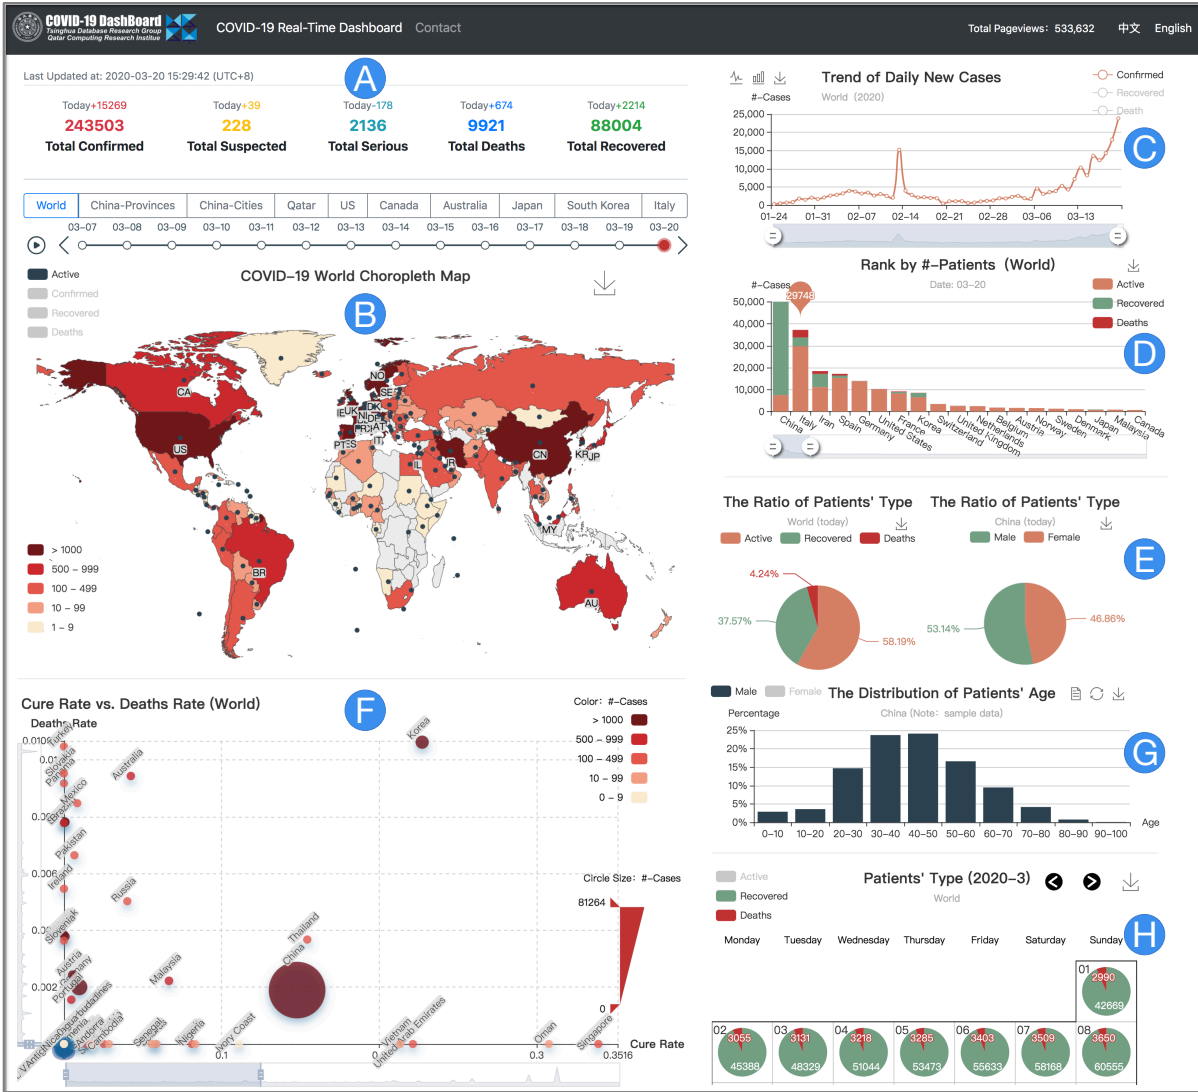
COVID-19 DashBoard
Tsinghua Database Research Group
Qatar Computing Research Institute
COVID-19 Real-Time Dashboard Contact
Total Pageviews: 533,632 中文 English

Last Updated at: 2020-03-20 15:29:42 (UTC+8)
A

| Today+15269 | Today+39 | Today-178 | Today+674 | Today+2214 |
|---|---|---|---|---|
| 243503 | 228 | 2136 | 9921 | 88004 |
| Total Confirmed | Total Suspected | Total Serious | Total Deaths | Total Recovered |

World | China-Provinces | China-Cities | Qatar | US | Canada | Australia | Japan | South Korea | Italy

03-07 03-08 03-09 03-10 03-11 03-12 03-13 03-14 03-15 03-16 03-17 03-18 03-19 03-20

Active
Confirmed
Recovered
Deaths
COVID-19 World Choropleth Map
B
CA US NO SE UK IE DK NL DE FR CH AT IT PT ES IL IR CN KR JP MY BR AU
> 1000
500 - 999
100 - 499
10 - 99
1 ~ 9

Trend of Daily New Cases
World (2020)
#-Cases
Confirmed
Recovered
Death
25,000 20,000 15,000 10,000 5,000 0
01-24 01-31 02-07 02-14 02-21 02-28 03-06 03-13
C

Rank by #-Patients (World)
Date: 03-20
#-Cases
29748
Active
Recovered
Deaths
50,000 40,000 30,000 20,000 10,000 0
D
China Italy Iran Spain Germany United States France Korea Switzerland United Kingdom Netherlands Belgium Austria Norway Sweden Denmark Japan Malaysia Canada

The Ratio of Patients' Type
World (today)
Active Recovered Deaths
4.24%
37.57%
58.19%
The Ratio of Patients' Type
China (today)
Male Female
53.14%
46.86%
E

Cure Rate vs. Deaths Rate (World)
F
Deaths Rate
Color: #-Cases
> 1000
500 - 999
100 - 499
10 - 99
0 - 9
Circle Size: #-Cases
81264
0
Korea Turkey Slovakia Panama Armenia Australia Mexico Pakistan Ireland Russia Slovenia Thailand China Malaysia Austria Germany Portugal Senegal Nigeria Ivory Coast Cambodia Andorra Vietnam United Arab Emirates Oman Singapore
0.1 0.3 0.3516
Cure Rate

Male Female The Distribution of Patients' Age
China (Note: sample data)
Percentage
30% 25% 20% 15% 10% 5% 0%
0-10 10-20 20-30 30-40 40-50 50-60 60-70 70-80 80-90 90-100
Age
G

Active
Recovered
Deaths
Patients' Type (2020-3)
World
H
Monday Tuesday Wednesday Thursday Friday Saturday Sunday
01 2990 42669
02 3055 45388
03 3131 48329
04 3218 51044
05 3285 53473
06 3403 55633
07 3509 58168
08 3650 60555